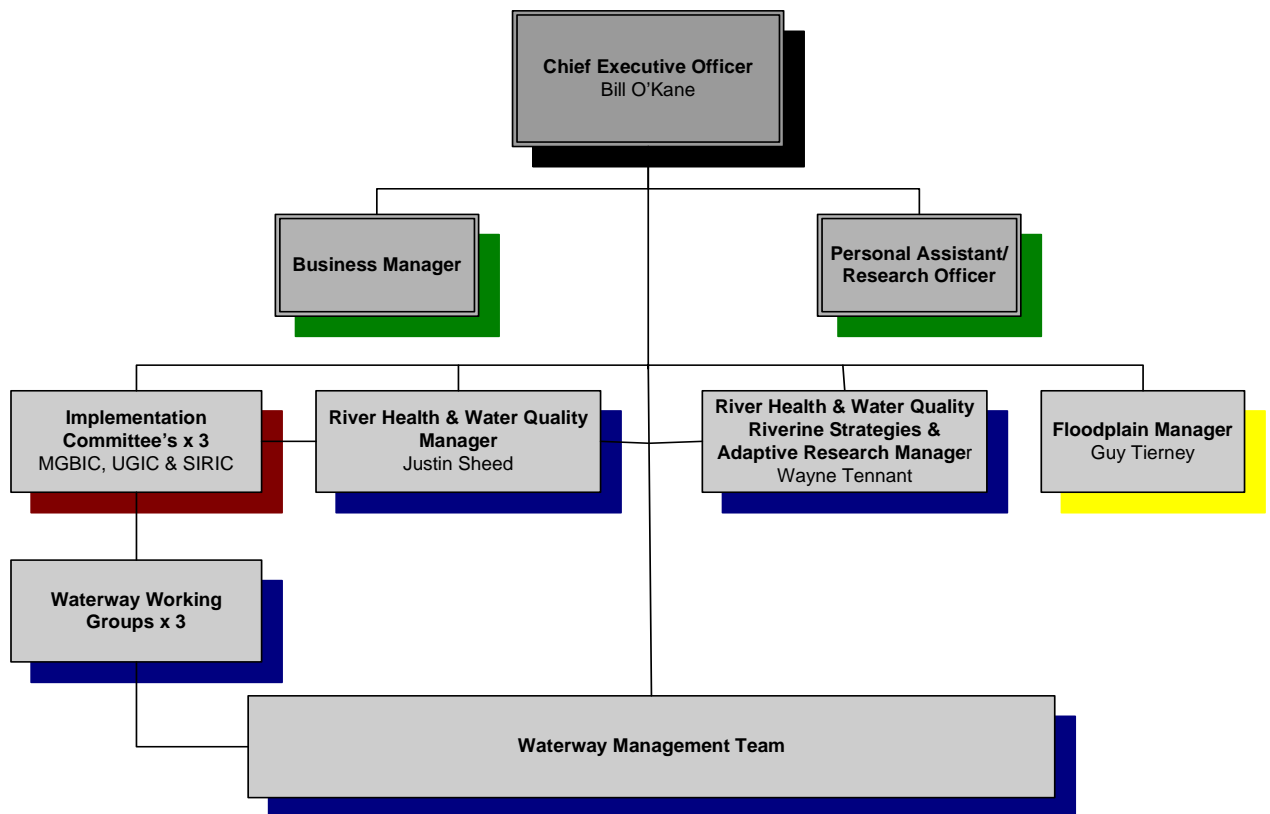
Chief Executive Officer
Bill O'Kane

Business Manager

Personal Assistant/ Research Officer

Implementation Committee's x 3
MGBIC, UGIC & SIRIC

River Health & Water Quality Manager
Justin Sheed

River Health & Water Quality Riverine Strategies & Adaptive Research Manager
Wayne Tennant

Floodplain Manager
Guy Tierney

Waterway Working Groups x 3

Waterway Management Team